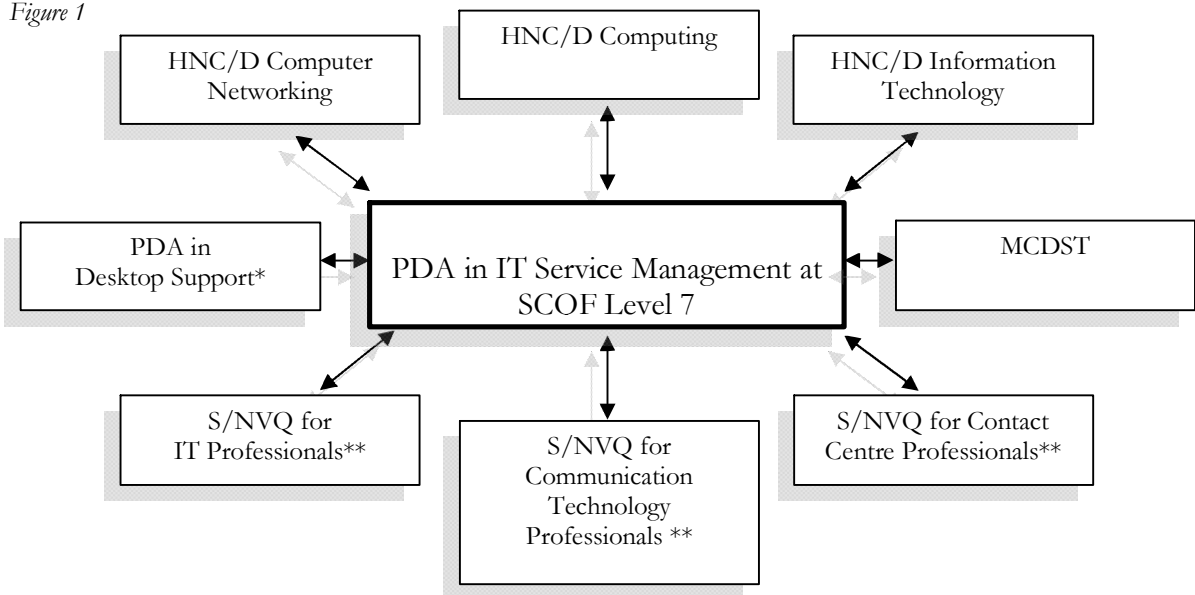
Figure 1

HNC/D Computer Networking

HNC/D Computing

HNC/D Information Technology

PDA in Desktop Support*

PDA in IT Service Management at SCOF Level 7

MCDST

S/NVQ for IT Professionals**

S/NVQ for Communication Technology Professionals **

S/NVQ for Contact Centre Professionals**